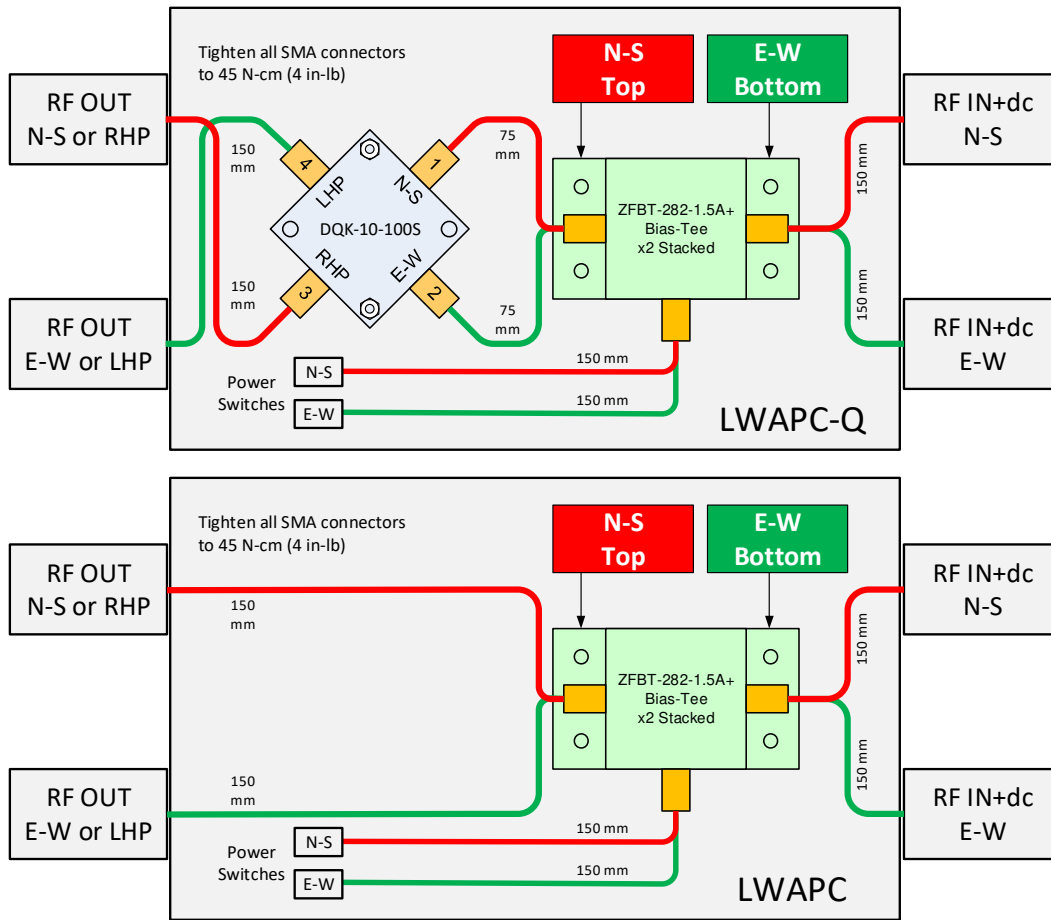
Tighten all SMA connectors to 45 N-cm (4 in-lb)

N-S Top

E-W Bottom

RF OUT N-S or RHP

RF IN+dc N-S

150 mm

4

LHP

N-S

1

75 mm

DQK-10-100S

ZFBT-282-1.5A+ Bias-Tee x2 Stacked

150 mm

150 mm

RHP

E-W

3

2

75 mm

150 mm

RF OUT E-W or LHP

RF IN+dc E-W

N-S

150 mm

Power Switches

E-W

150 mm

LWAPC-Q

Tighten all SMA connectors to 45 N-cm (4 in-lb)

N-S Top

E-W Bottom

RF OUT N-S or RHP

RF IN+dc N-S

150 mm

ZFBT-282-1.5A+ Bias-Tee x2 Stacked

150 mm

150 mm

150 mm

RF OUT E-W or LHP

RF IN+dc E-W

N-S

150 mm

Power Switches

E-W

150 mm

LWAPC